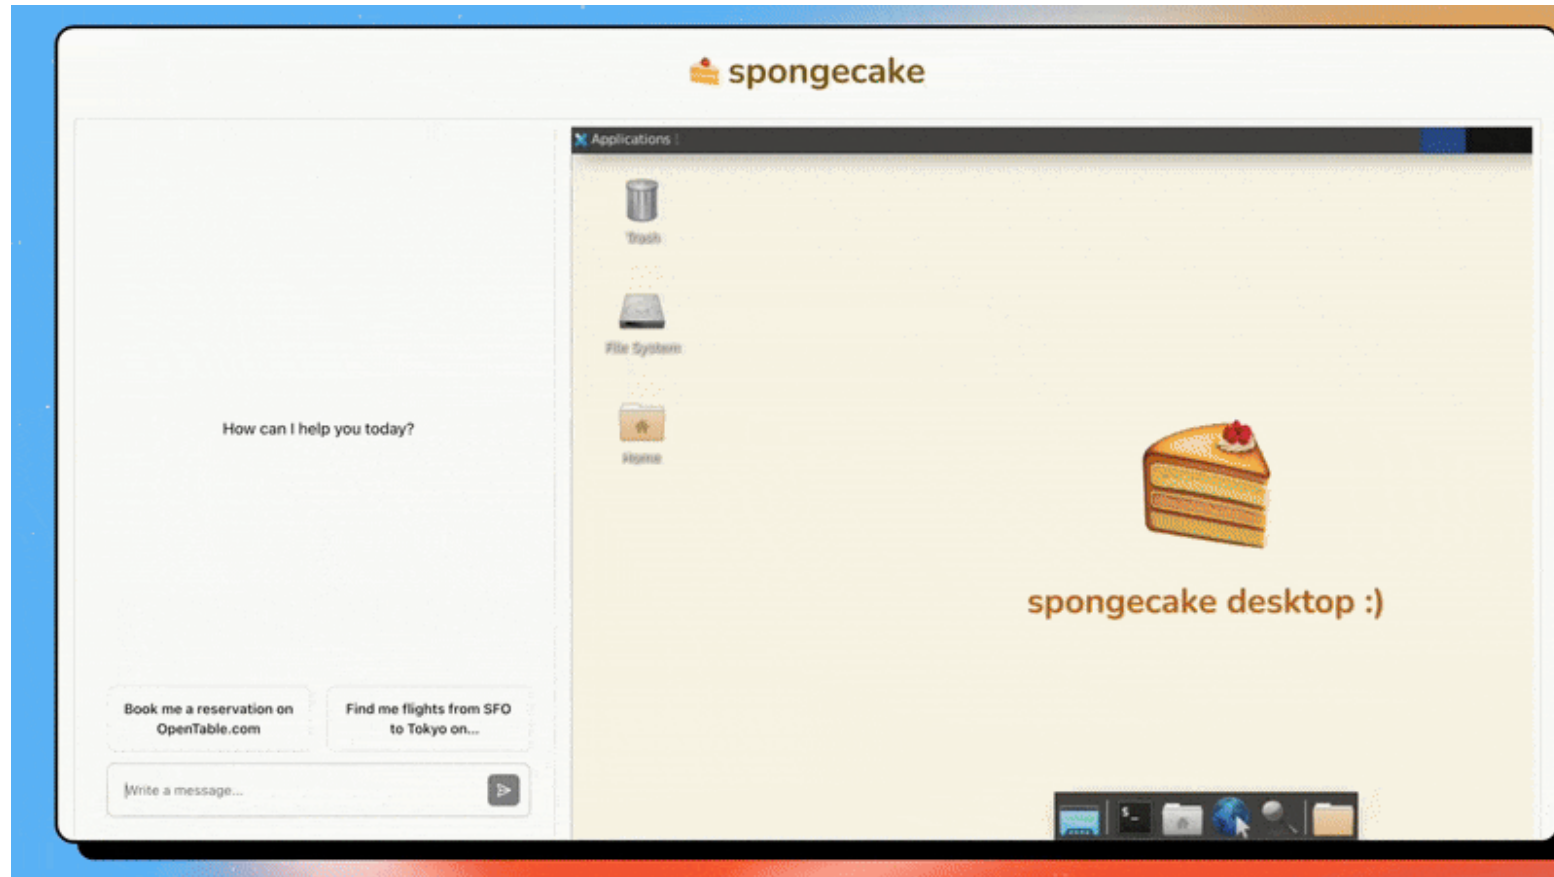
spongecake

Applications

Trash

File System

Home

How can I help you today?

spongecake desktop :)

Book me a reservation on OpenTable.com

Find me flights from SFO to Tokyo on...

Write a message...